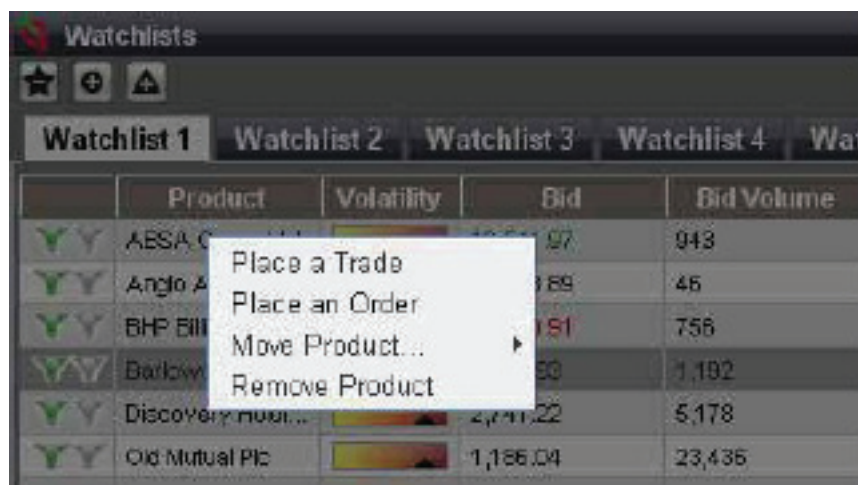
Watchlists

Watchlist 1 | Watchlist 2 | Watchlist 3 | Watchlist 4 | Wa

| | Product | Volatility | Bid | Bid Volume |
|---|---|---|---|---|
| | ABSA G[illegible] | | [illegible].97 | 943 |
| | Anglo A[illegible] | | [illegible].89 | 46 |
| | BHP Bill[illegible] | | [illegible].91 | 756 |
| | Barlow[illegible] | | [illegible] | 1,192 |
| | Discovery Hold... | | 2,741.22 | 5,178 |
| | Old Mutual Plc | | 1,186.04 | 23,436 |

Place a Trade
Place an Order
Move Product...
Remove Product